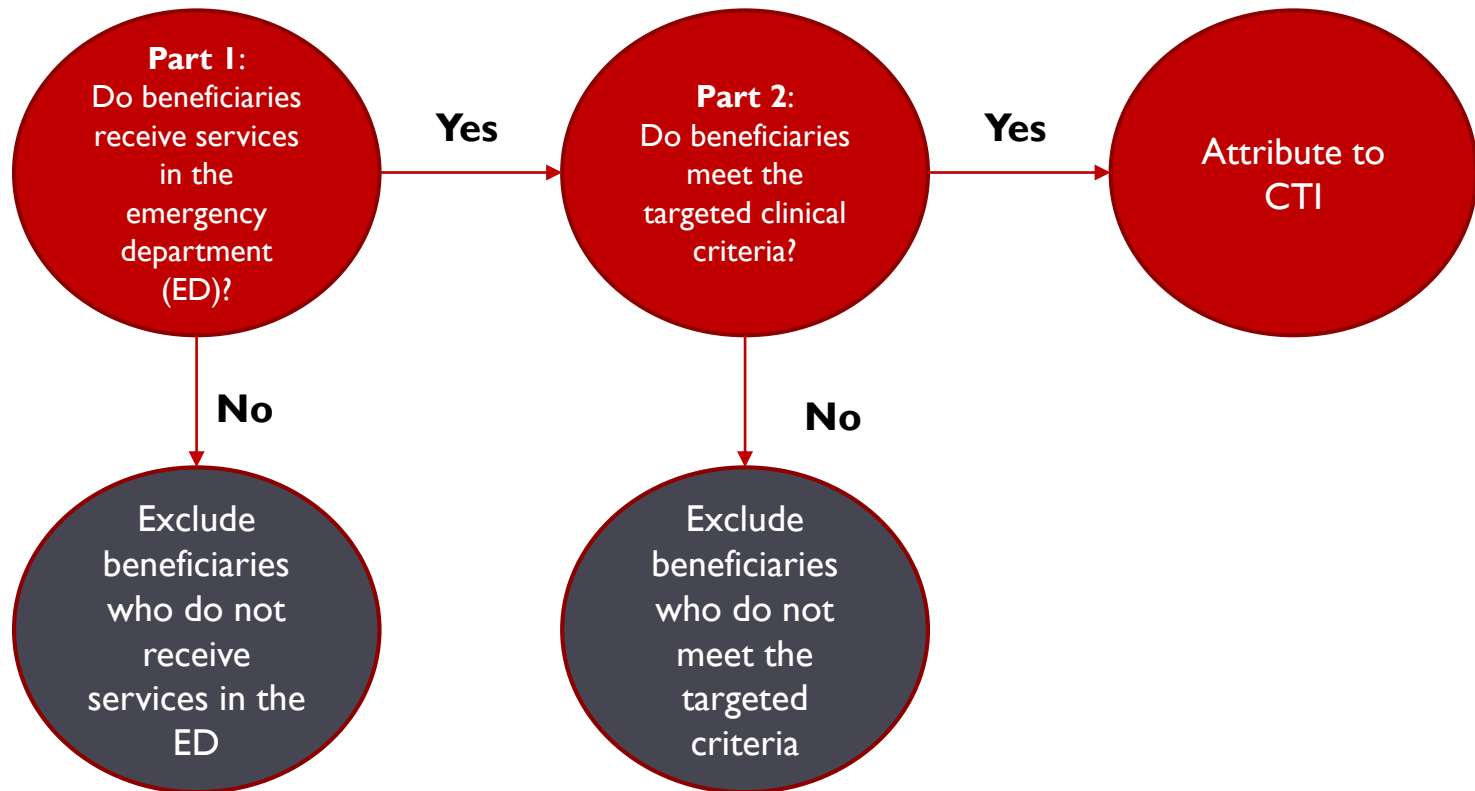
**Part 1**: Do beneficiaries receive services in the emergency department (ED)?

Yes

**Part 2**: Do beneficiaries meet the targeted clinical criteria?

Yes

Attribute to CTI

No

Exclude beneficiaries who do not receive services in the ED

No

Exclude beneficiaries who do not meet the targeted criteria